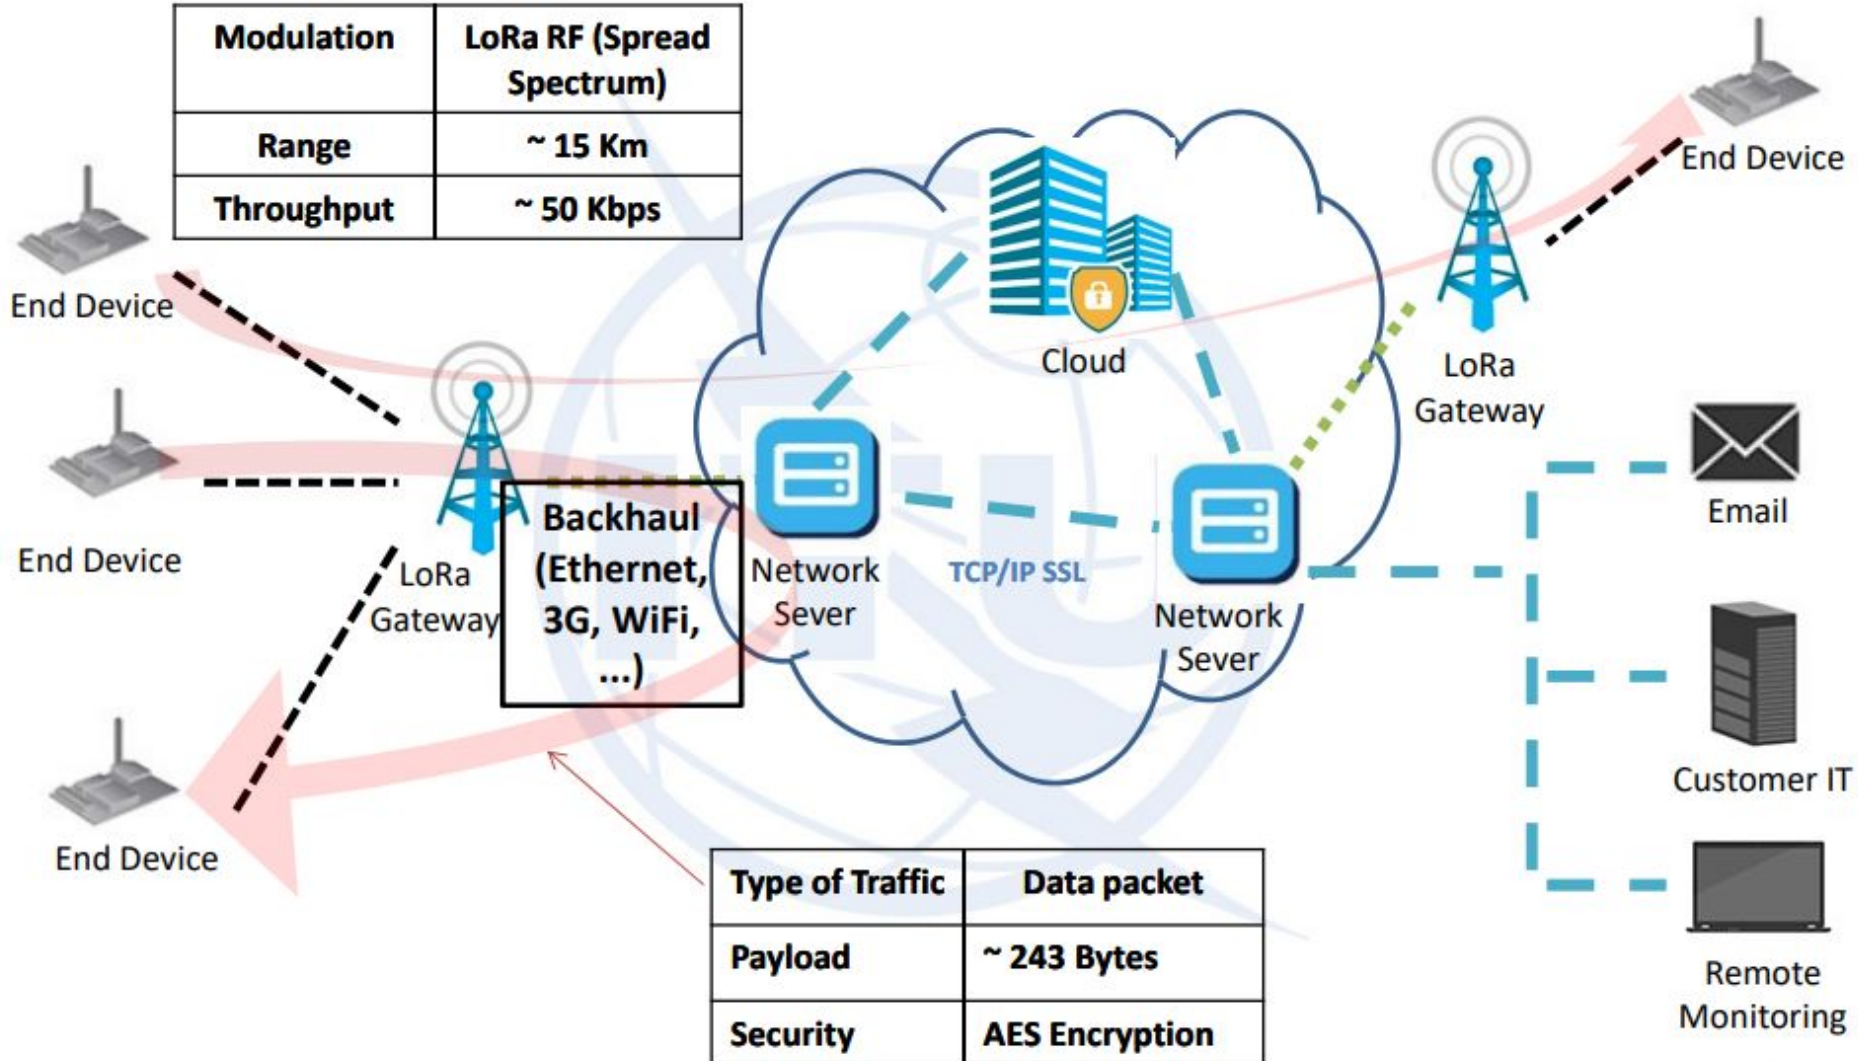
| Modulation | LoRa RF (Spread Spectrum) |
|---|---|
| Range | ~ 15 Km |
| Throughput | ~ 50 Kbps |

End Device

End Device

End Device

LoRa Gateway

Backhaul (Ethernet, 3G, WiFi, ...)

Cloud

Network Sever

TCP/IP SSL

Network Sever

LoRa Gateway

End Device

Email

Customer IT

Remote Monitoring

| Type of Traffic | Data packet |
|---|---|
| Payload | ~ 243 Bytes |
| Security | AES Encryption |